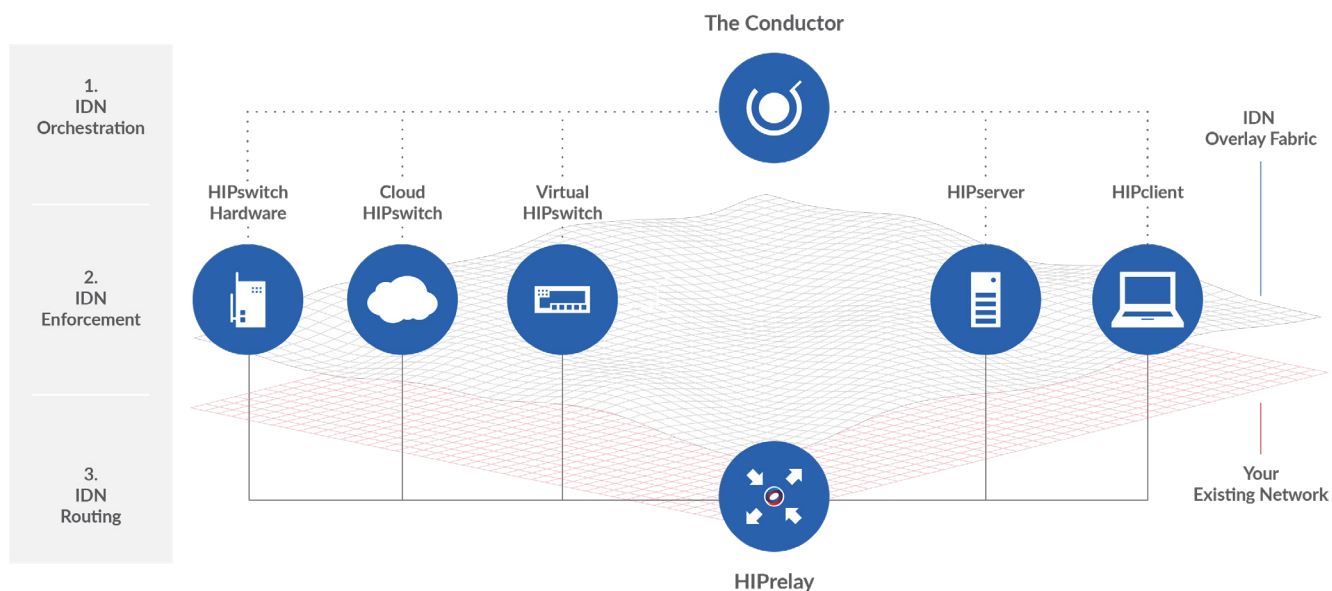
The Conductor

1.
IDN
Orchestration

2.
IDN
Enforcement

3.
IDN
Routing

HIPswitch Hardware

Cloud HIPswitch

Virtual HIPswitch

HIPserver

HIPclient

IDN
Overlay Fabric

Your
Existing Network

HIPrelay